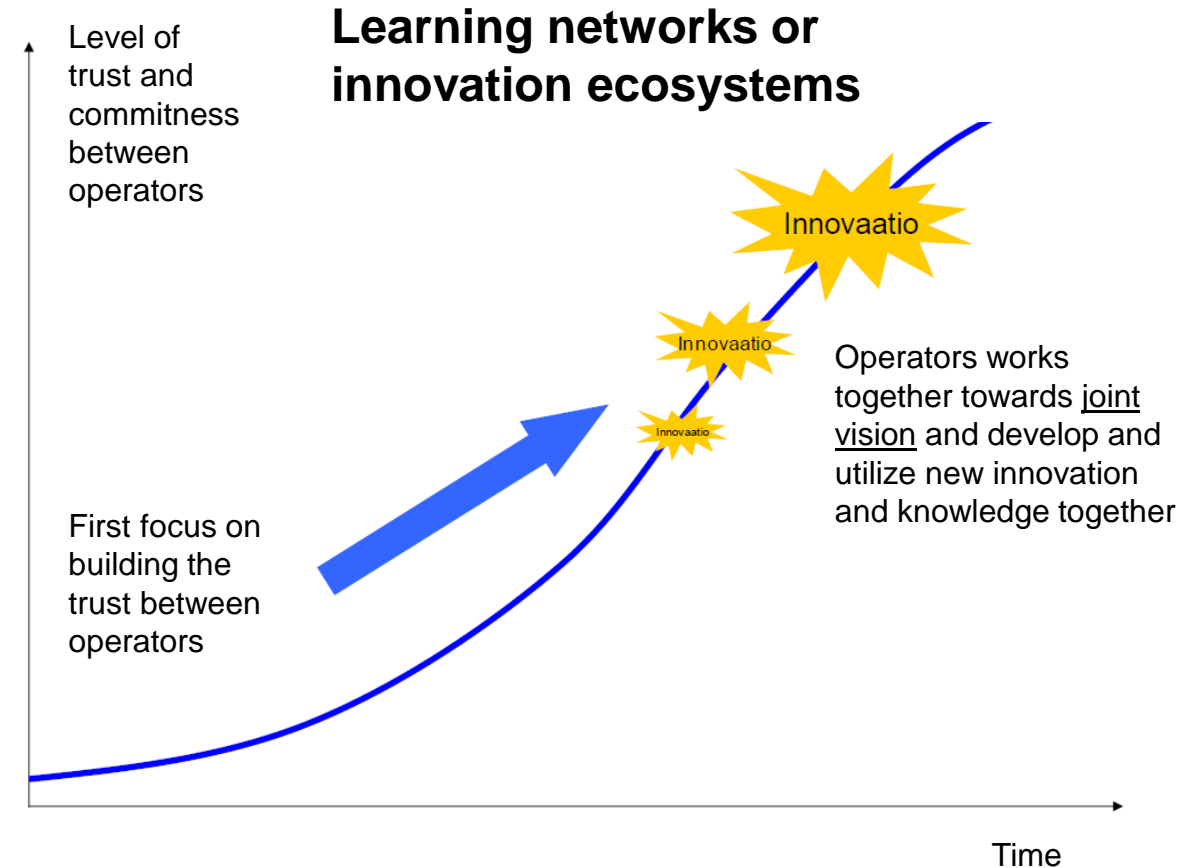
Learning networks or innovation ecosystems

Level of trust and commitness between operators

Innovaatio

Innovaatio

Innovaatio

Operators works together towards joint vision and develop and utilize new innovation and knowledge together

First focus on building the trust between operators

Time